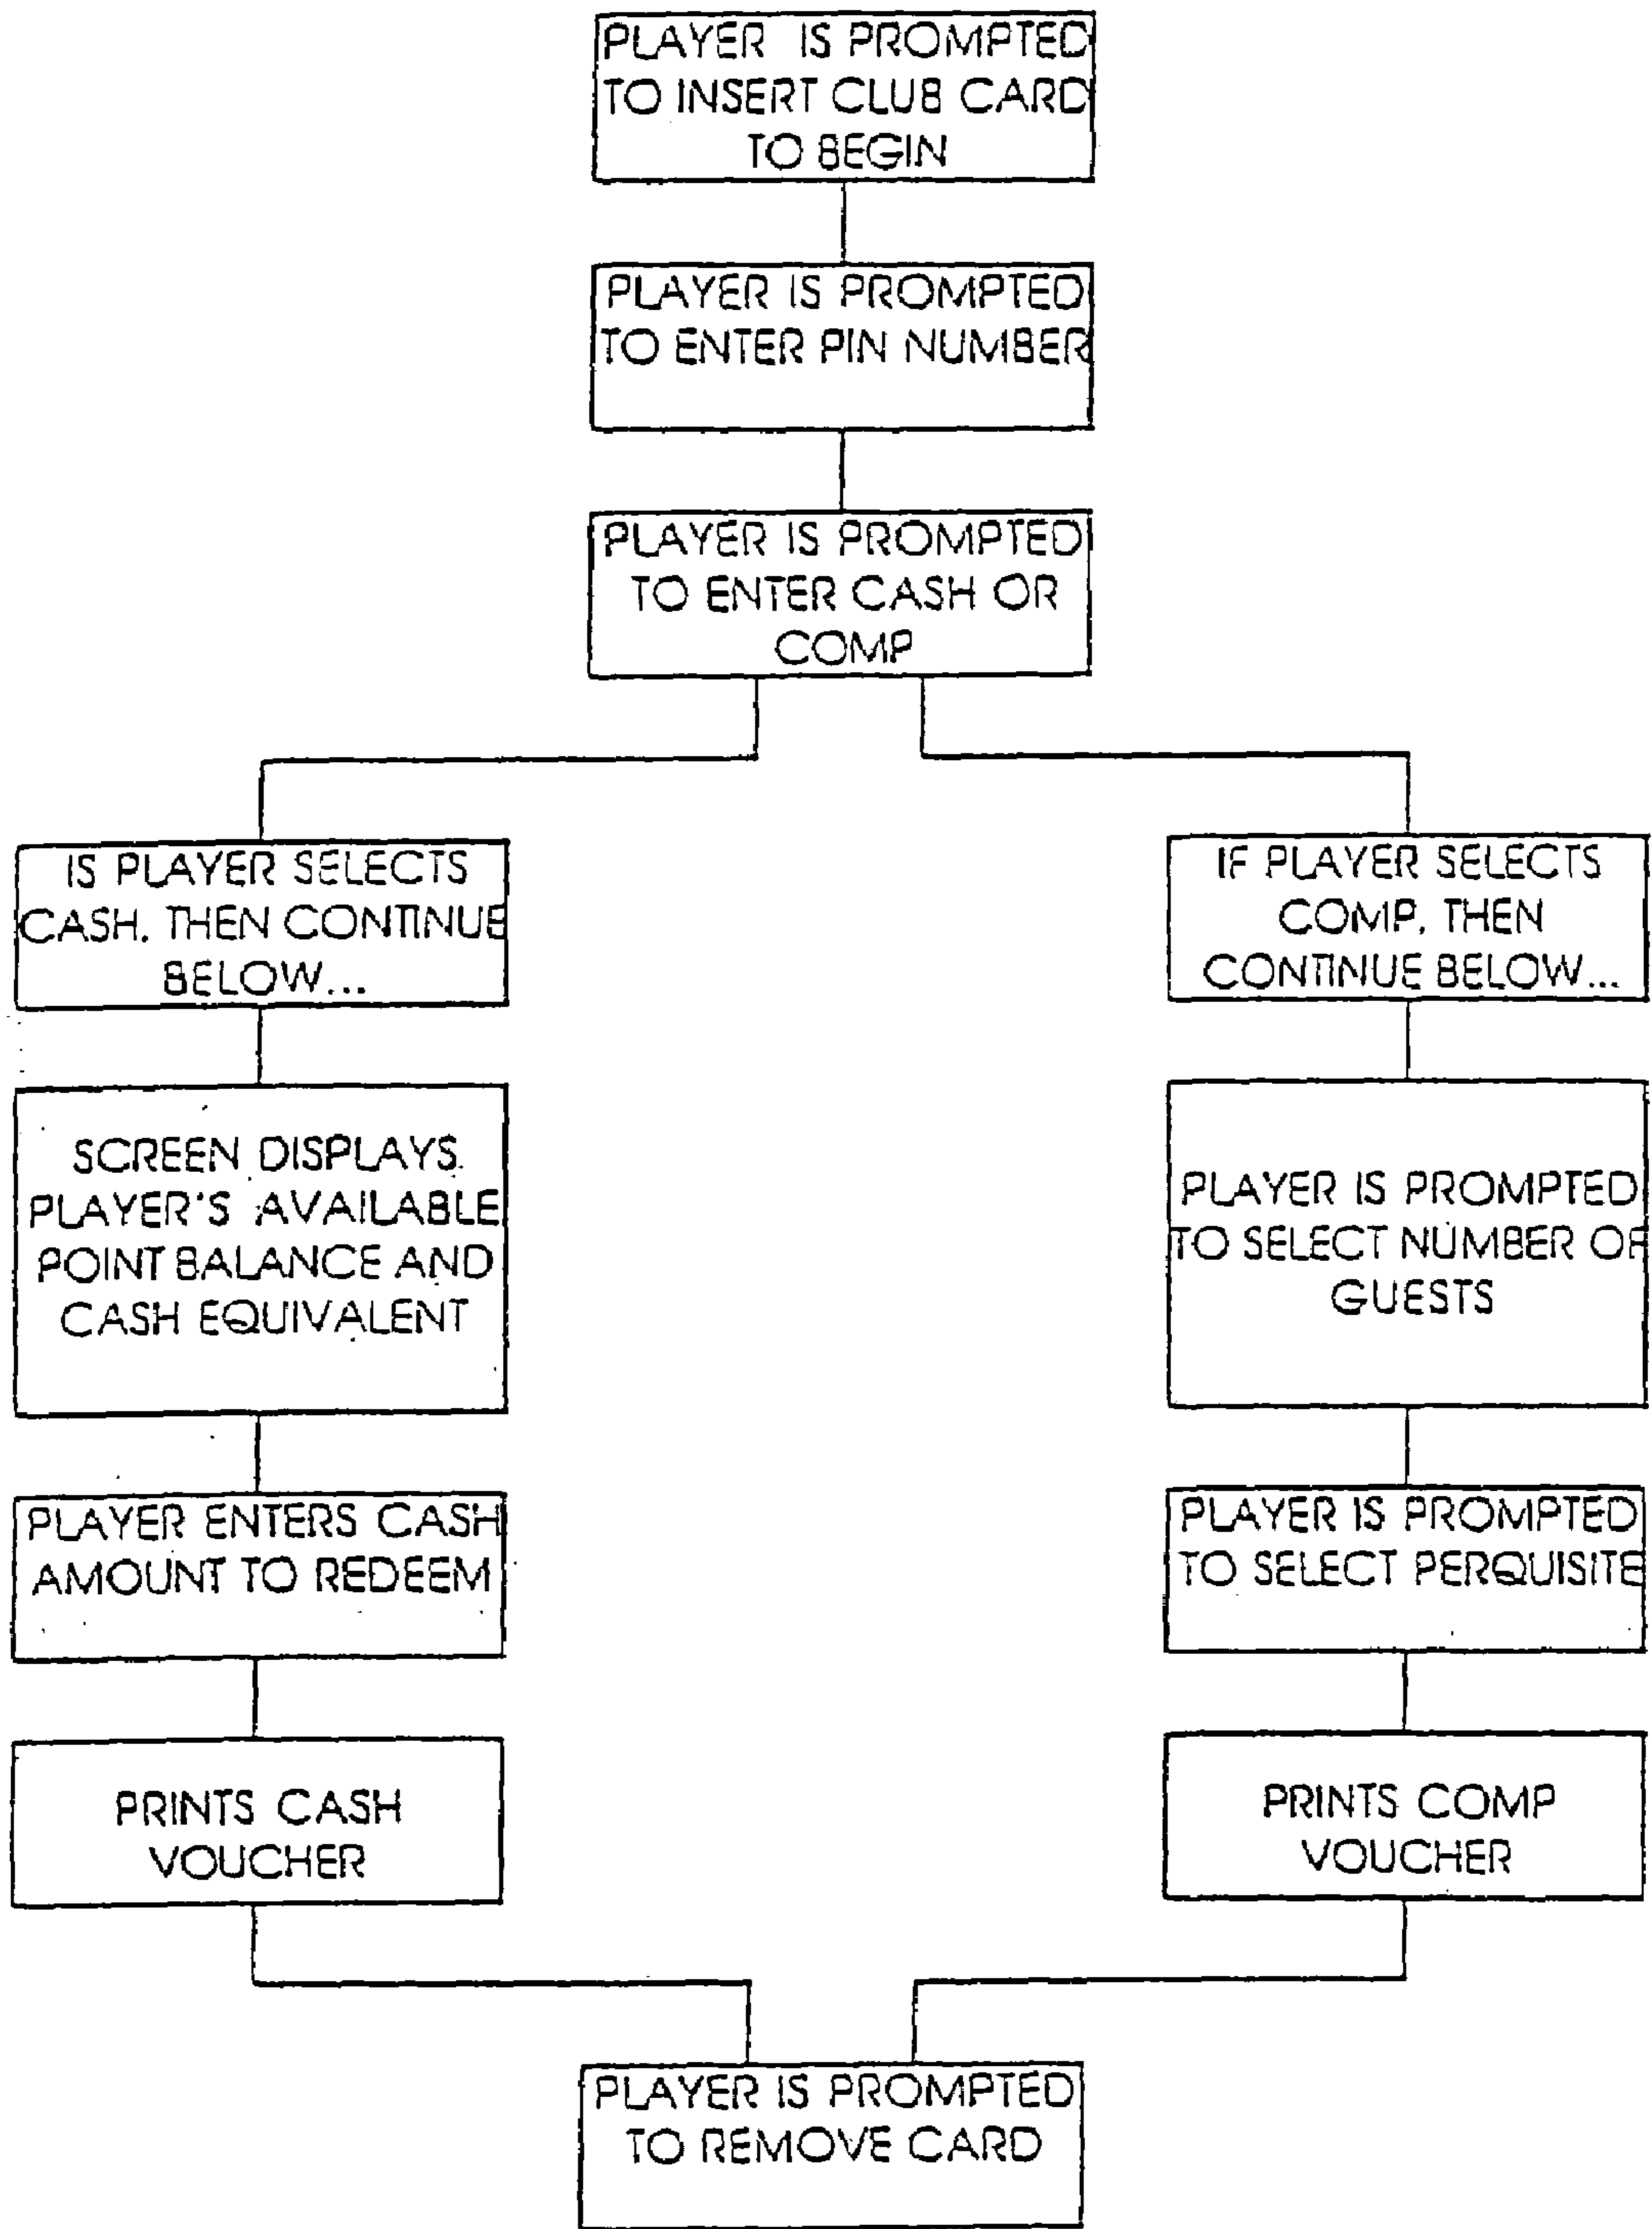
PLAYER IS PROMPTED TO INSERT CLUB CARD TO BEGIN

PLAYER IS PROMPTED TO ENTER PIN NUMBER

PLAYER IS PROMPTED TO ENTER CASH OR COMP

IS PLAYER SELECTS CASH, THEN CONTINUE BELOW...

SCREEN DISPLAYS PLAYER'S AVAILABLE POINT BALANCE AND CASH EQUIVALENT

PLAYER ENTERS CASH AMOUNT TO REDEEM

PRINTS CASH VOUCHER

IF PLAYER SELECTS COMP, THEN CONTINUE BELOW...

PLAYER IS PROMPTED TO SELECT NUMBER OF GUESTS

PLAYER IS PROMPTED TO SELECT PERQUISITE

PRINTS COMP VOUCHER

PLAYER IS PROMPTED TO REMOVE CARD